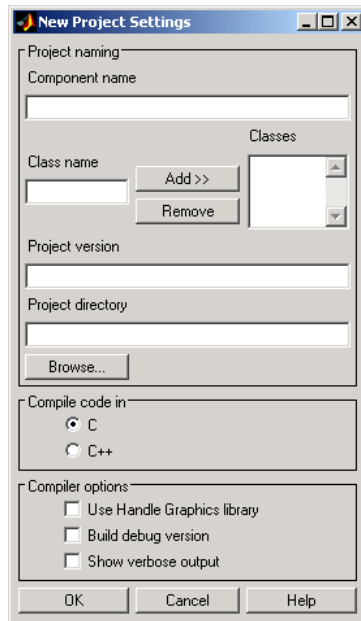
New Project Settings

Project naming

Component name

Classes

Class name

Add >>

Remove

Project version

Project directory

Browse...

Compile code in

C

C++

Compiler options

Use Handle Graphics library

Build debug version

Show verbose output

OK

Cancel

Help